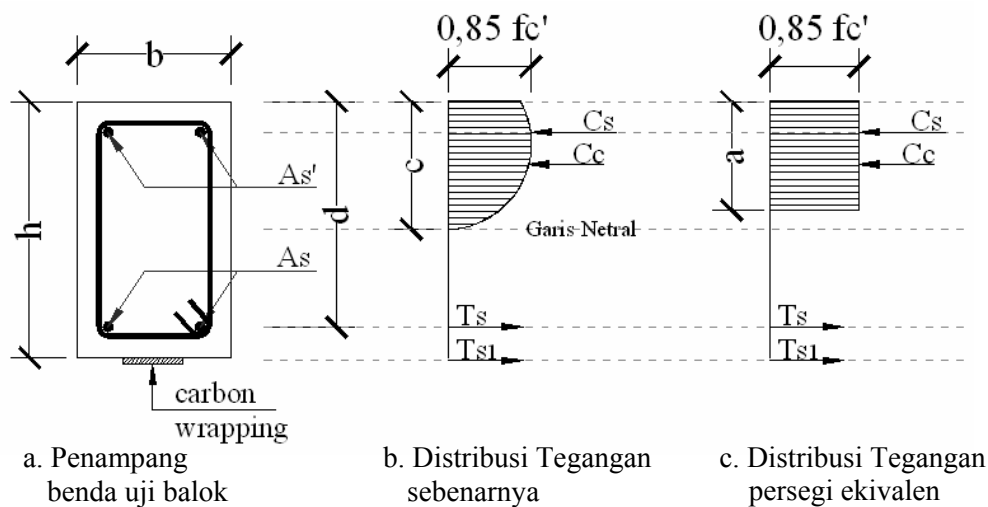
b

h

As'

As

carbon wrapping

0,85 fc'

d

c

Cs

Cc

Garis Netral

Ts

Ts1

0,85 fc'

a

Cs

Cc

Ts

Ts1

a. Penampang benda uji balok

b. Distribusi Tegangan sebenarnya

c. Distribusi Tegangan persegi ekivalen